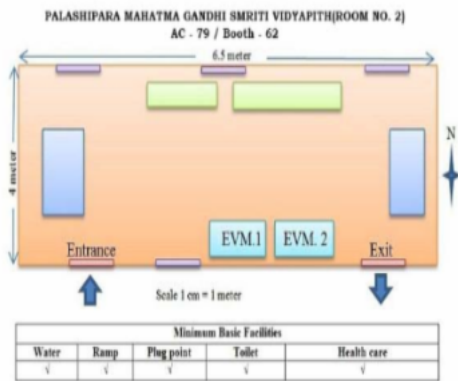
PALASHIPARA MAHATMA GANDHI SMRITI VIDYAPITH(ROOM NO. 2)
AC - 79 / Booth - 62

6.5 meter

4 meter

N

EVM.1

EVM. 2

Entrance

Exit

Scale 1 cm = 1 meter

| Minimum Basic Facilities | | | | |
|---|---|---|---|---|
| Water | Ramp | Plug point | Toilet | Health care |
| √ | √ | √ | √ | √ |